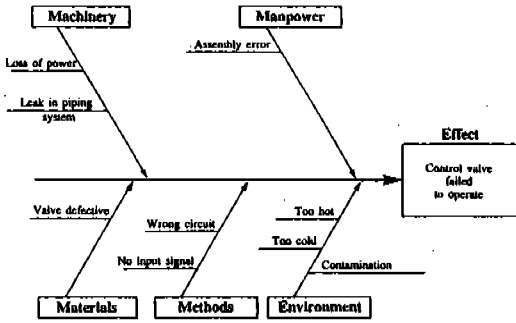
Machinery

Manpower

Loss of power

Assembly error

Leak in piping system

Effect

Control valve failed to operate

Valve defective

Wrong circuit

Too hot

Too cold

No input signal

Contamination

Materials

Methods

Environment